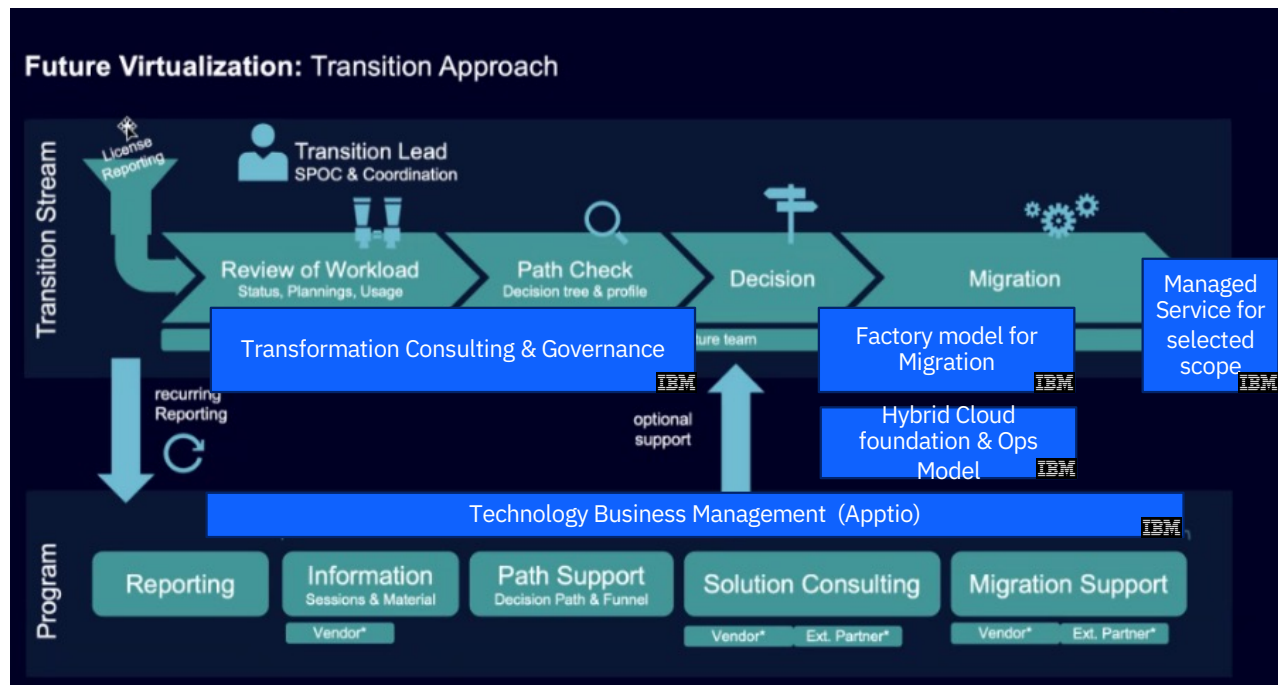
Future Virtualization: Transition Approach

Transition Stream

License Reporting

Transition Lead
SPOC & Coordination

Review of Workload
Status, Plannings, Usage

Path Check
Decision tree & profile

Decision

Migration

Managed Service for selected scope
IBM

Transformation Consulting & Governance
IBM

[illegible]ture team

Factory model for Migration
IBM

Hybrid Cloud foundation & Ops Model
IBM

recurring Reporting

optional support

Technology Business Management (Apptio)
IBM

Program

Reporting

Information
Sessions & Material
Vendor*

Path Support
Decision Path & Funnel

Solution Consulting
Vendor* Ext. Partner*

Migration Support
Vendor* Ext. Partner*